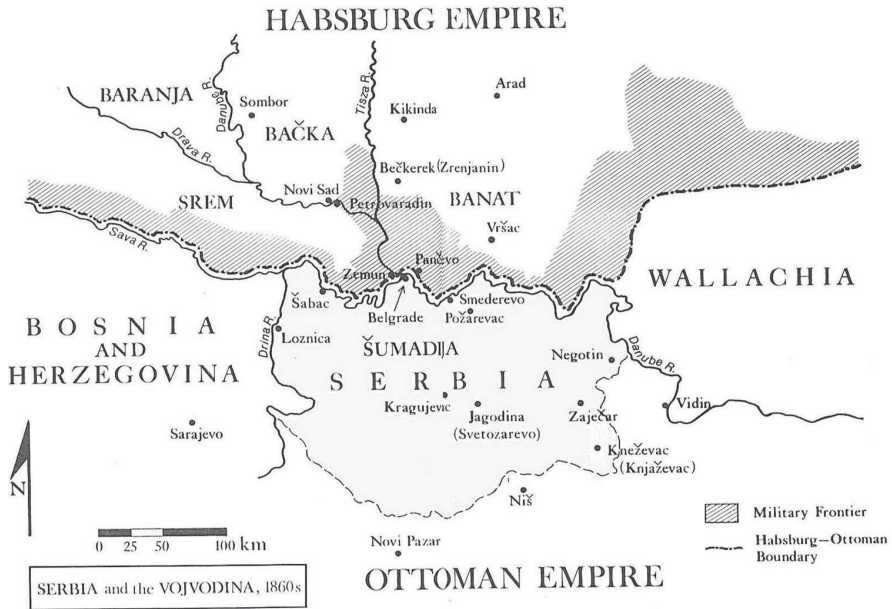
HABSBURG EMPIRE

BARANJA

Sombor

Danube R.

Tisza R.

Kikinda

Arad

BAČKA

Drava R.

Bečkerek (Zrenjanin)

SREM

Novi Sad

Petrovaradin

BANAT

Vršac

Sava R.

Pančevo

Zemun

WALLACHIA

Šabac

Smederevo

Belgrade

Požarevac

B O S N I A
AND
HERZEGOVINA

Drina R.

Loznica

ŠUMADIJA

Negotin

Danube R.

S E R B I A

Kragujevac

Jagodina
(Svetozarevo)

Zaječar

Vidin

Sarajevo

Kneževac
(Knjaževac)

N

Niš

0 25 50 100 km

Novi Pazar

Military Frontier

Habsburg–Ottoman Boundary

SERBIA and the VOJVODINA, 1860s

OTTOMAN EMPIRE